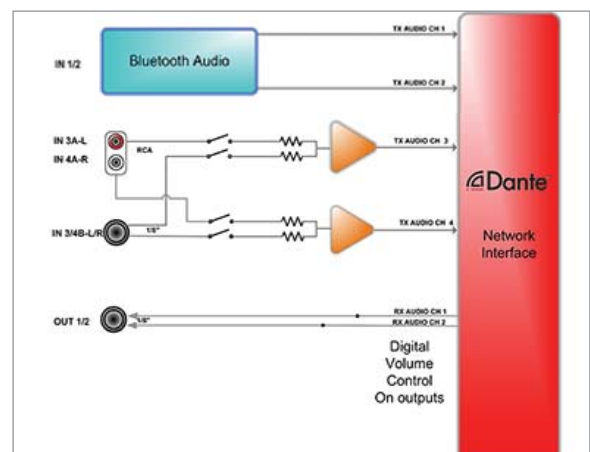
IN 1/2

Bluetooth Audio

TX AUDIO CH 1

TX AUDIO CH 2

IN 3A-L

IN 4A-R

RCA

TX AUDIO CH 3

IN 3/4B-L/R

1/8"

TX AUDIO CH 4

Dante

Network Interface

OUT 1/2

1/8"

RX AUDIO CH 1

RX AUDIO CH 2

Digital Volume Control On outputs